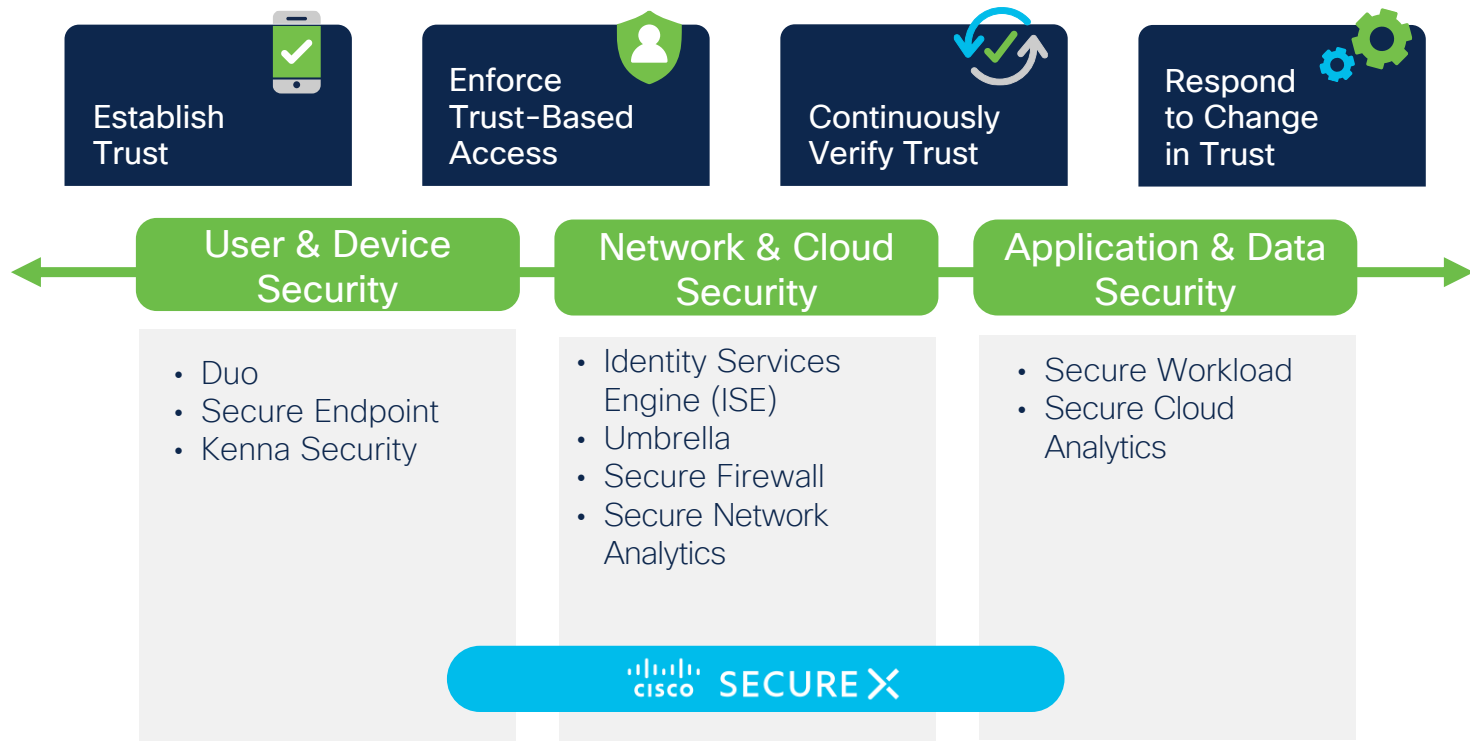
Establish Trust

Enforce Trust-Based Access

Continuously Verify Trust

Respond to Change in Trust

User & Device Security

Network & Cloud Security

Application & Data Security

- Duo
- Secure Endpoint
- Kenna Security

- Identity Services Engine (ISE)
- Umbrella
- Secure Firewall
- Secure Network Analytics

- Secure Workload
- Secure Cloud Analytics

cisco SECURE X